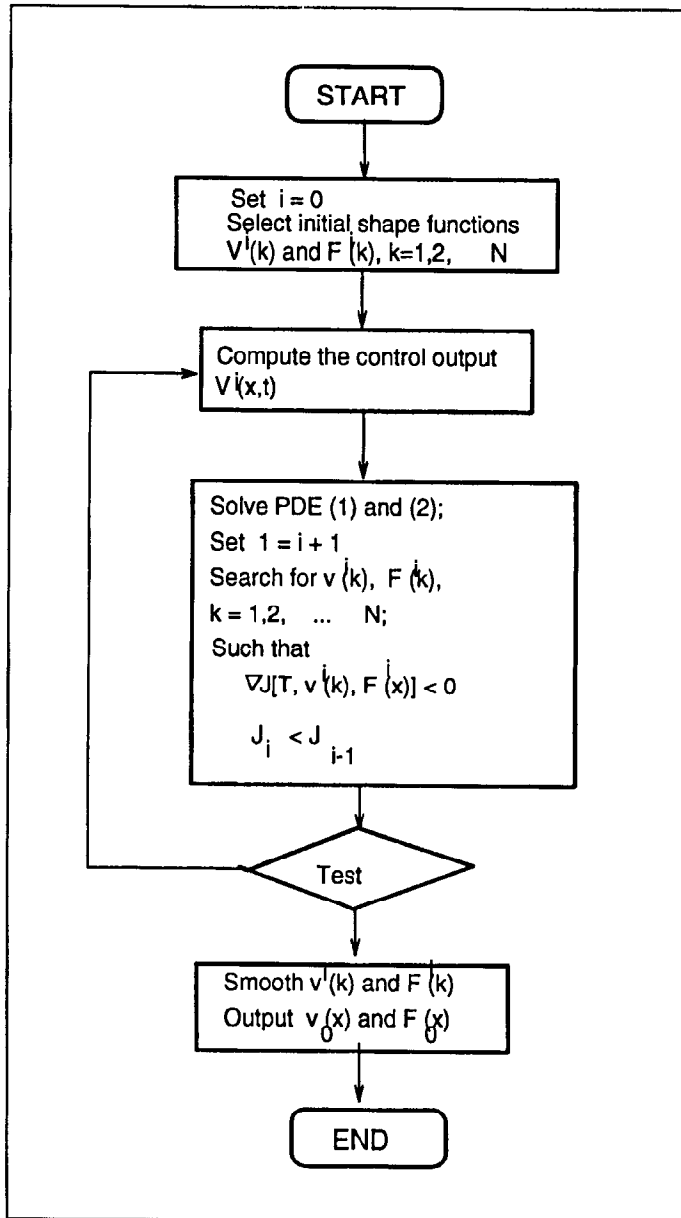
START

Set $i = 0$
Select initial shape functions
$V^i(k)$ and $F^i(k)$, $k=1,2,$ N

Compute the control output
$V^i(x,t)$

Solve PDE (1) and (2);
Set $1 = i + 1$
Search for $v^i(k)$, $F^i(k)$,
$k = 1,2, \quad ... \quad N$;
Such that
$\nabla J[T, v^i(k), F^i(x)] < 0$
$J_i < J_{i-1}$

Test

Smooth $v^i(k)$ and $F^i(k)$
Output $v_0(x)$ and $F_0(x)$

END